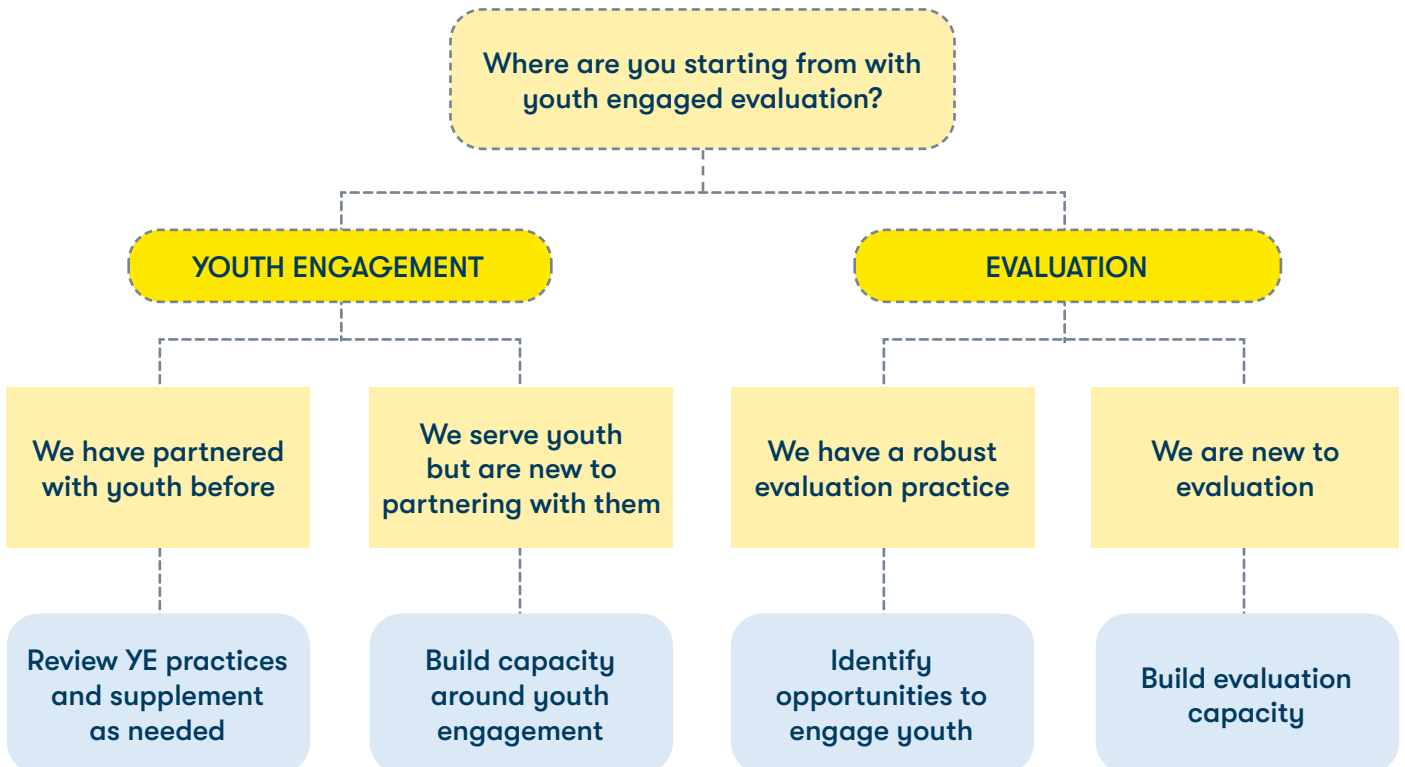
Where are you starting from with youth engaged evaluation?

YOUTH ENGAGEMENT

EVALUATION

We have partnered with youth before

We serve youth but are new to partnering with them

We have a robust evaluation practice

We are new to evaluation

Review YE practices and supplement as needed

Build capacity around youth engagement

Identify opportunities to engage youth

Build evaluation capacity